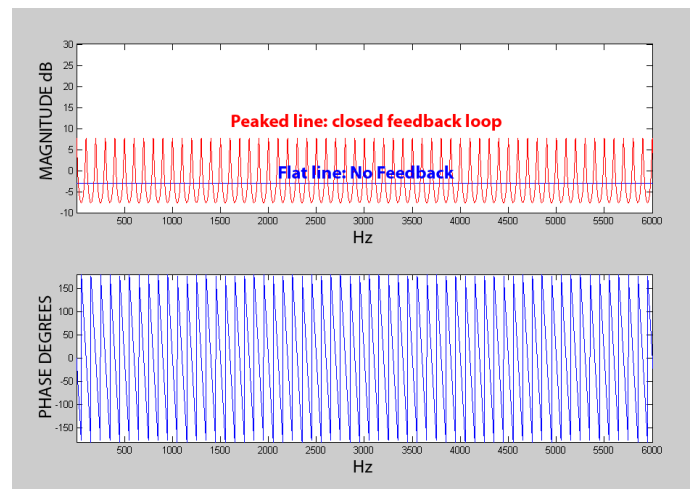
30
25
20
15
10
5
0
-5
-10
MAGNITUDE dB
Peaked line: closed feedback loop
Flat line: No Feedback
500 1000 1500 2000 2500 3000 3500 4000 4500 5000 5500 6000
Hz

150
100
50
0
-50
-100
-150
PHASE DEGREES
500 1000 1500 2000 2500 3000 3500 4000 4500 5000 5500 6000
Hz